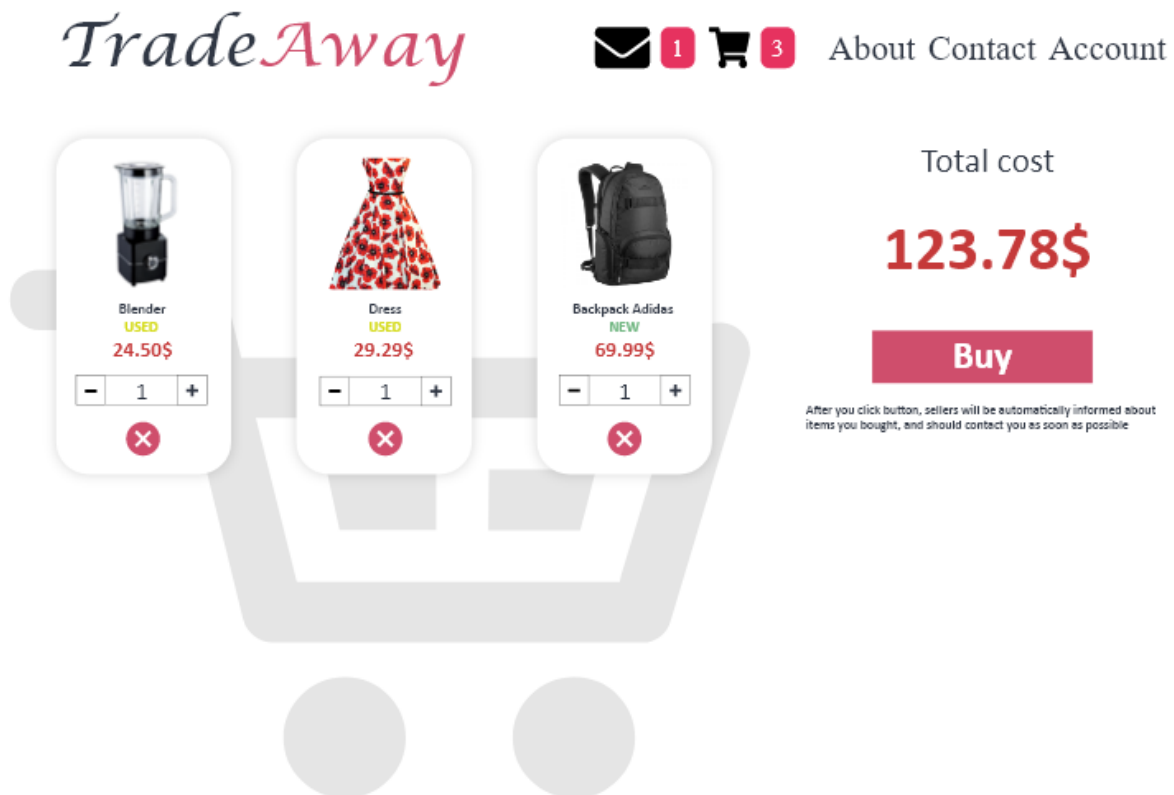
TradeAway

1 3 About Contact Account

Blender
USED
24.50$
− 1 +

Dress
USED
29.29$
− 1 +

Backpack Adidas
NEW
69.99$
− 1 +

Total cost

123.78$

Buy

After you click button, sellers will be automatically informed about items you bought, and should contact you as soon as possible